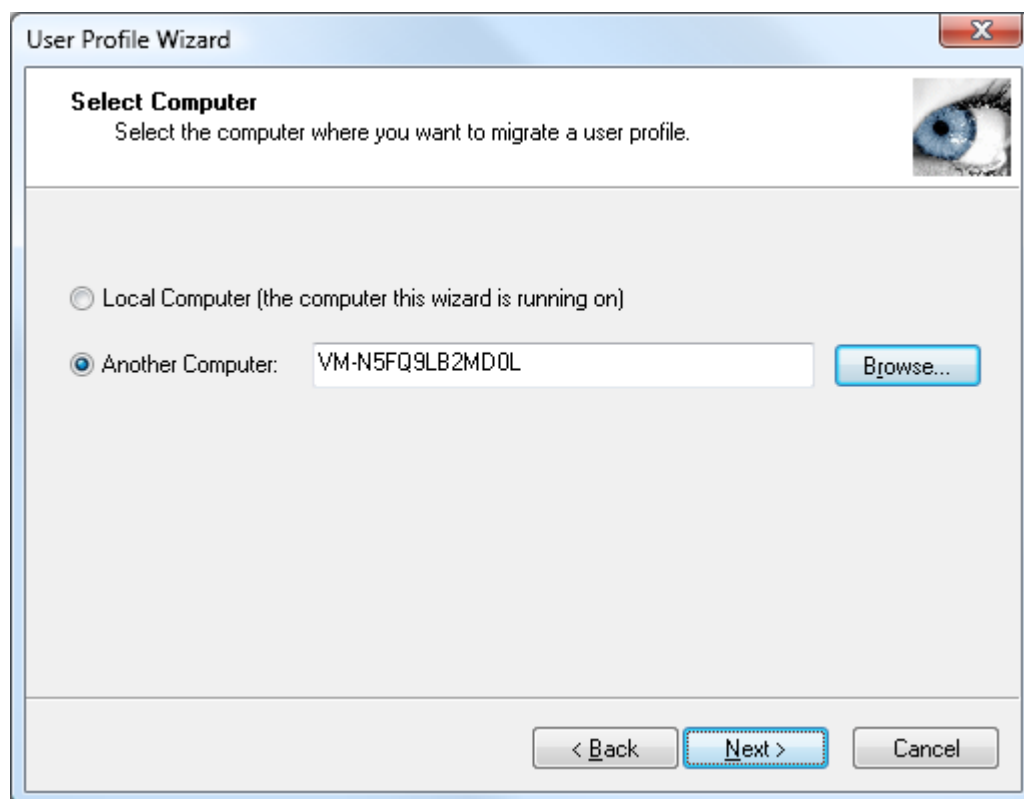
User Profile Wizard

Select Computer
Select the computer where you want to migrate a user profile.

Local Computer (the computer this wizard is running on)

Another Computer: VM-N5FQ9LB2MD0L

Browse...

< Back

Next >

Cancel